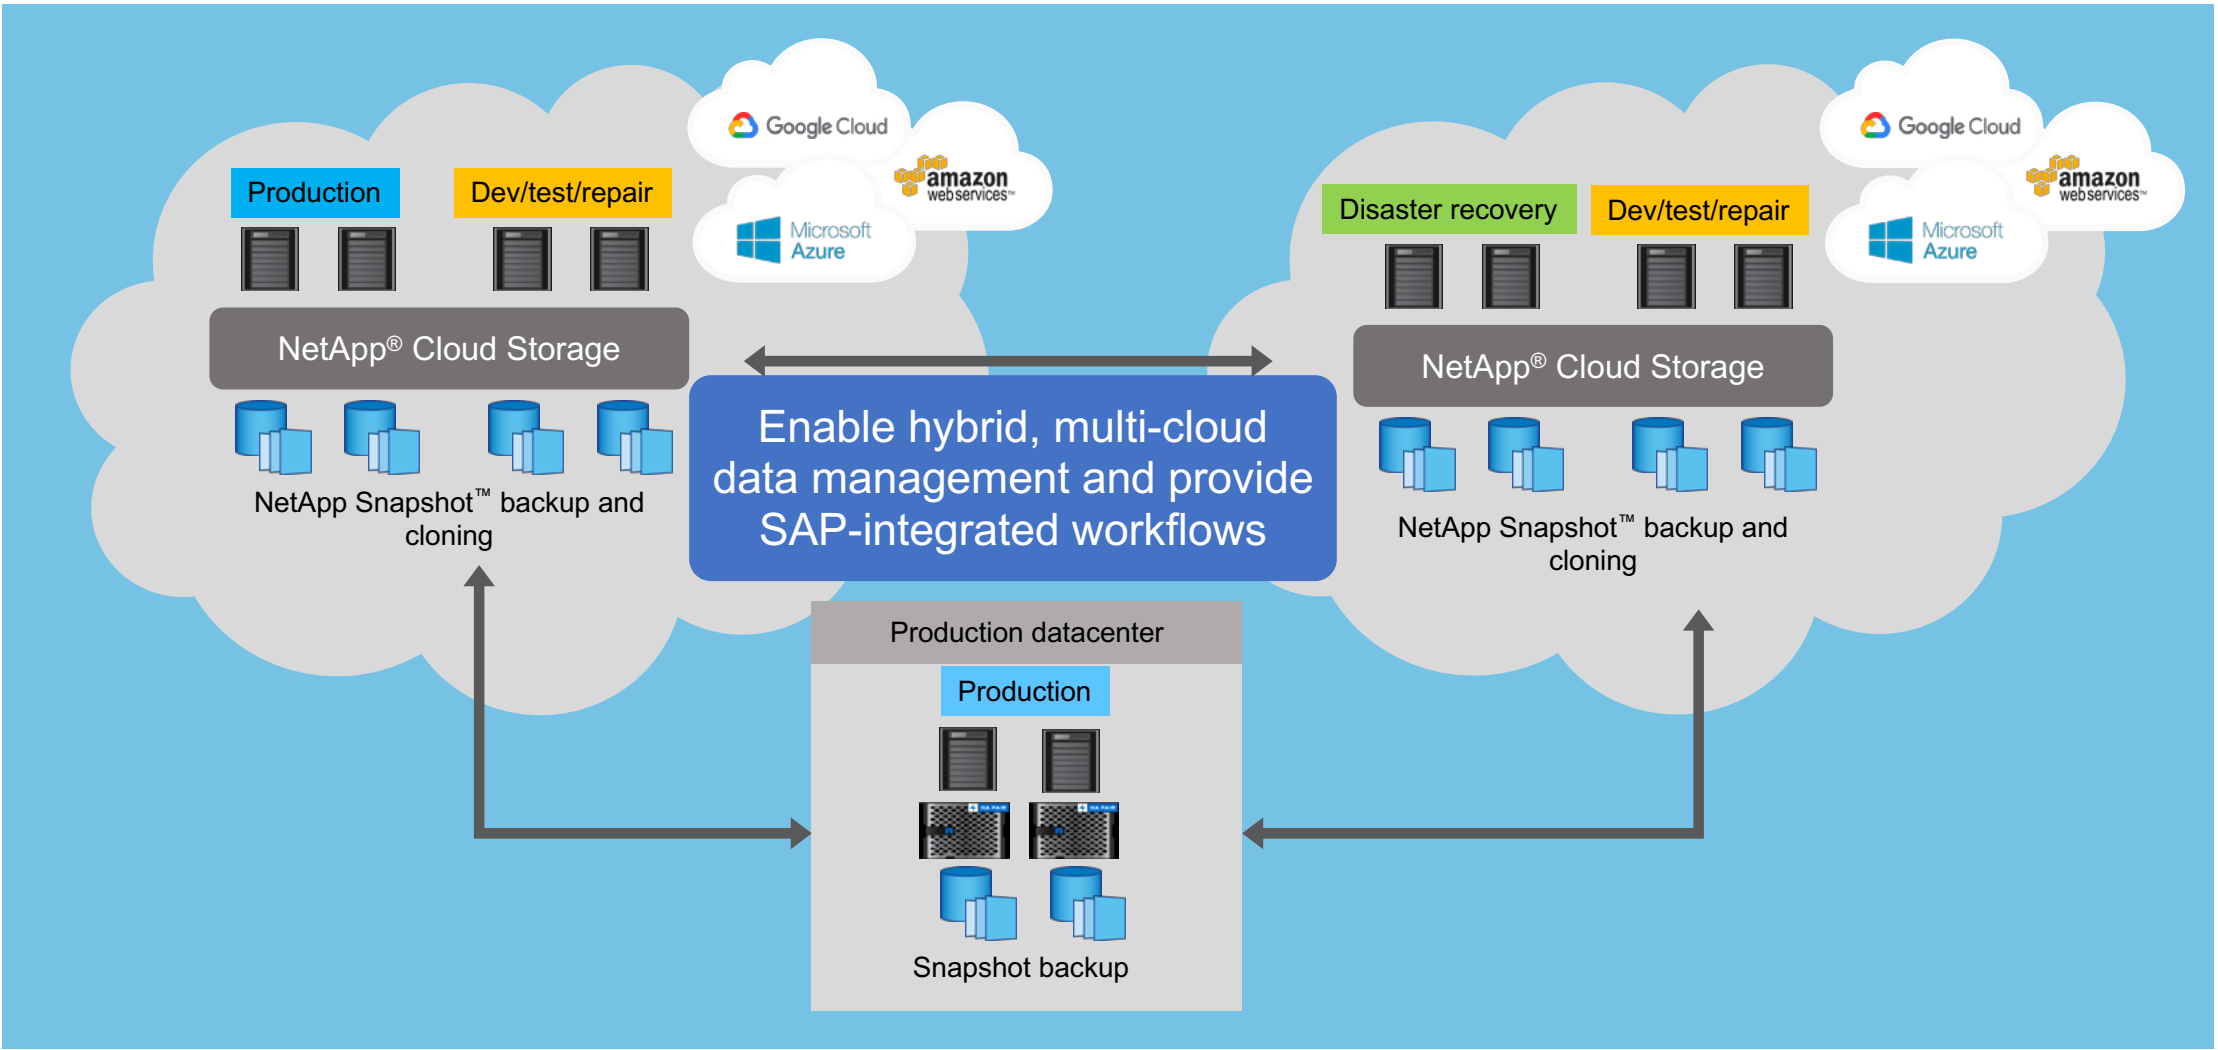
Google Cloud

amazon web services™

Microsoft Azure

Production

Dev/test/repair

NetApp® Cloud Storage

NetApp Snapshot™ backup and cloning

Google Cloud

amazon web services™

Microsoft Azure

Disaster recovery

Dev/test/repair

NetApp® Cloud Storage

NetApp Snapshot™ backup and cloning

Enable hybrid, multi-cloud data management and provide SAP-integrated workflows

Production datacenter

Production

Snapshot backup